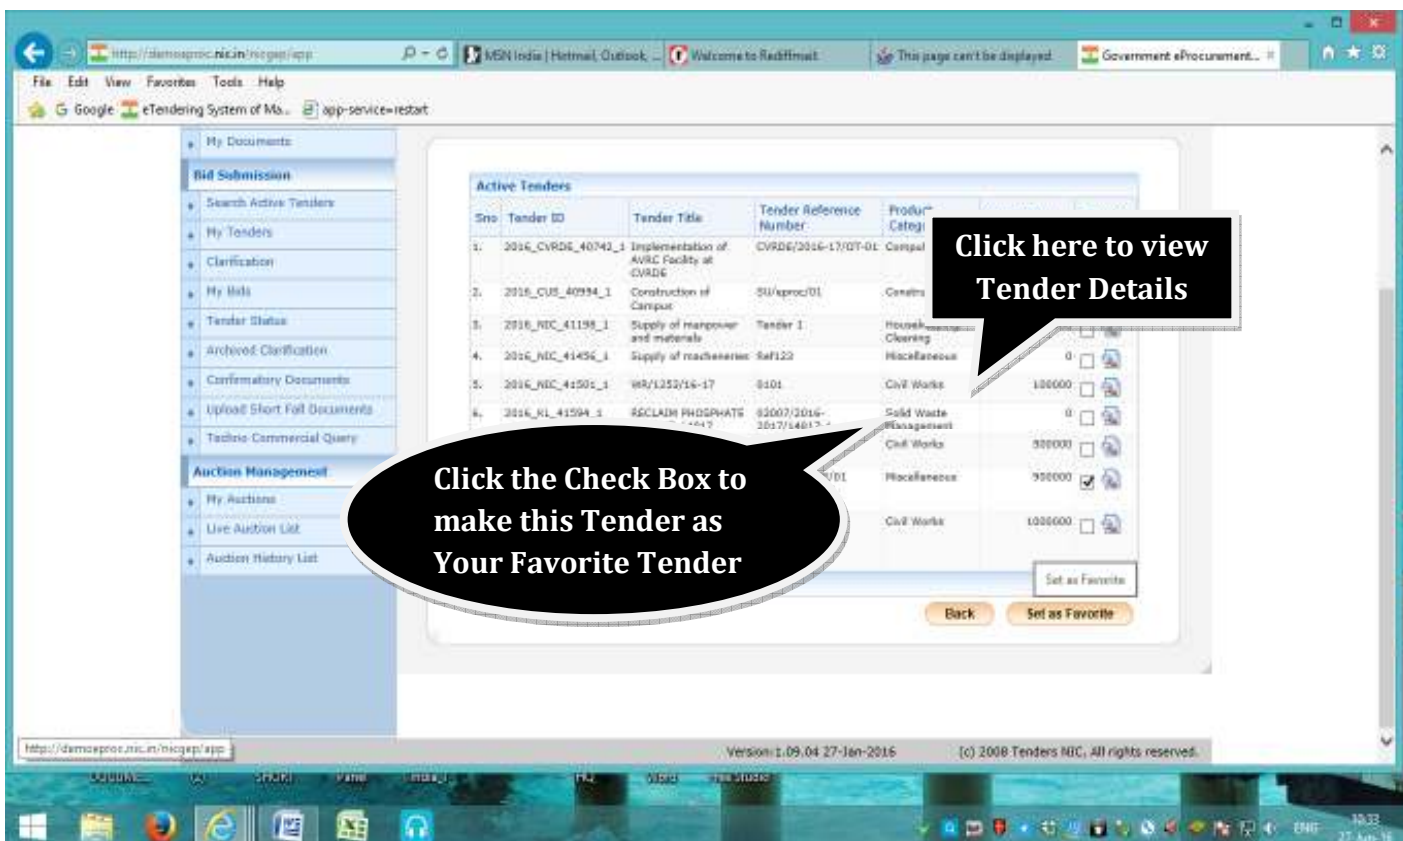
http://demoeproc.nic.in/nicgep/app
MSN India | Hotmail, Outlook, ...
Welcome to Rediffmail
This page can't be displayed
Government eProcurement...

File Edit View Favorites Tools Help
Google eTendering System of Ma... app-service=restart

My Documents
Bid Submission
Search Active Tenders
My Tenders
Clarification
My Bids
Tender Status
Archived Clarification
Confirmatory Documents
Upload Short Fall Documents
Techno Commercial Query
Auction Management
My Auctions
Live Auction List
Auction History List

Active Tenders

| Sno | Tender ID | Tender Title | Tender Reference Number | Product Category | | |
|---|---|---|---|---|---|---|
| 1. | 2016_CVRDE_40742_1 | Implementation of AVRC Facility at CVRDE | CVRDE/2016-17/OT-01 | Comput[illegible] | | |
| 2. | 2016_CUS_40994_1 | Construction of Campus | SU/eproc/01 | Constru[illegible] | | |
| 3. | 2016_NIC_41198_1 | Supply of manpower and materials | Tender 1 | Housek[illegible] Cleaning | | |
| 4. | 2016_NIC_41456_1 | Supply of macheneries | Ref123 | Miscellaneous | 0 | |
| 5. | 2016_NIC_41501_1 | WR/1252/16-17 | 0101 | Civil Works | 100000 | |
| 6. | 2016_KL_41594_1 | RECLAIM PHOSPHATE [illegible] | 02007/2016-2017/14017-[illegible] | Solid Waste Management | 0 | |
| | | | | Civil Works | 500000 | |
| | | | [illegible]/01 | Miscellaneous | 500000 | |
| | | | | Civil Works | 1000000 | |

Click here to view Tender Details

Click the Check Box to make this Tender as Your Favorite Tender

Set as Favorite
Back
Set as Favorite

http://demoeproc.nic.in/nicgep/app
Version: 1.09.04 27-Jan-2016
(c) 2008 Tenders NIC, All rights reserved.
ENG 10:33